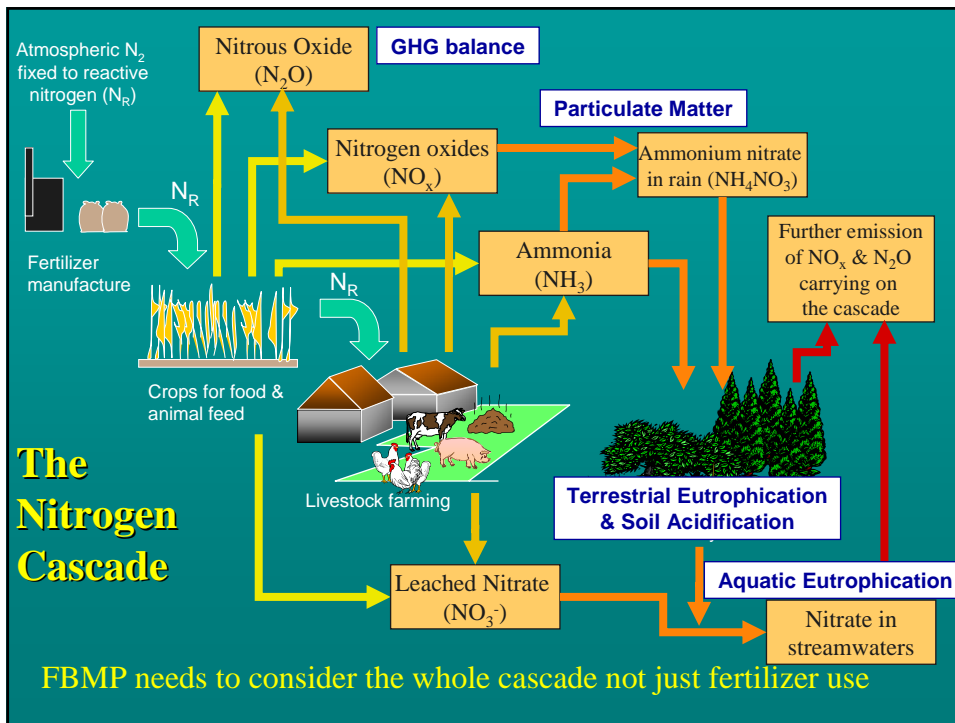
Atmospheric $N_2$ fixed to reactive nitrogen ($N_R$)

Nitrous Oxide ($N_2O$)

GHG balance

Particulate Matter

Nitrogen oxides ($NO_x$)

Ammonium nitrate in rain ($NH_4NO_3$)

$N_R$

Ammonia ($NH_3$)

Further emission of $NO_x$ & $N_2O$ carrying on the cascade

Fertilizer manufacture

$N_R$

Crops for food & animal feed

The Nitrogen Cascade

Livestock farming

Terrestrial Eutrophication & Soil Acidification

Aquatic Eutrophication

Leached Nitrate ($NO_3^-$)

Nitrate in streamwaters

FBMP needs to consider the whole cascade not just fertilizer use